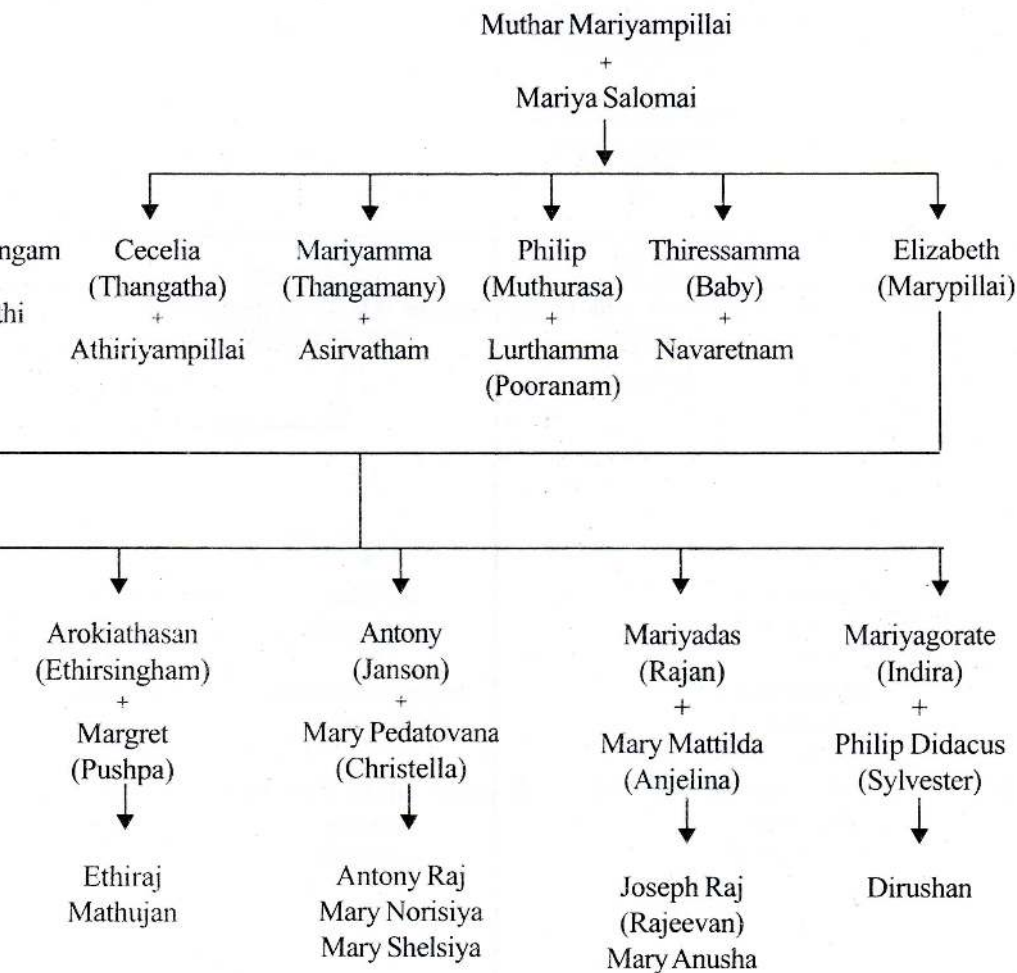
Muthar Mariyampillai
+
Mariya Salomai

ngam

thi

Cecelia
(Thangatha)
+
Athiriyampillai

Mariyamma
(Thangamany)
+
Asirvatham

Philip
(Muthurasa)
+
Lurthamma
(Pooranam)

Thiressamma
(Baby)
+
Navaretnam

Elizabeth
(Marypillai)

Arokiathasan
(Ethirsingham)
+
Margret
(Pushpa)

Ethiraj
Mathujan

Antony
(Janson)
+
Mary Pedatovana
(Christella)

Antony Raj
Mary Norisiya
Mary Shelsiya

Mariyadas
(Rajan)
+
Mary Mattilda
(Anjelina)

Joseph Raj
(Rajeevan)
Mary Anusha

Mariyagorate
(Indira)
+
Philip Didacus
(Sylvester)

Dirushan